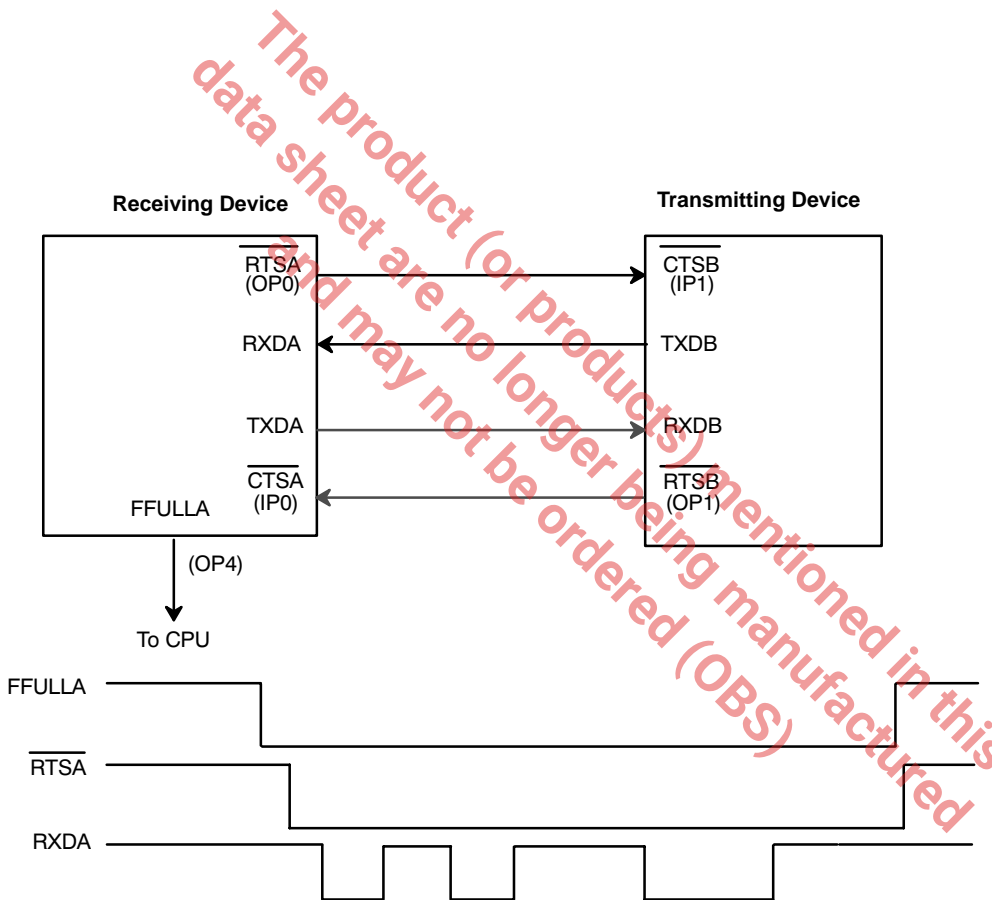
The product (or products) mentioned in this data sheet are no longer being manufactured and may not be ordered (OBS)

Receiving Device

Transmitting Device

$\overline{RTSA}$ (OP0)

$\overline{CTSB}$ (IP1)

RXDA

TXDB

TXDA

RXDB

$\overline{CTSA}$ (IP0)

$\overline{RTSB}$ (OP1)

FFULLA

(OP4)

To CPU

FFULLA

$\overline{RTSA}$

RXDA